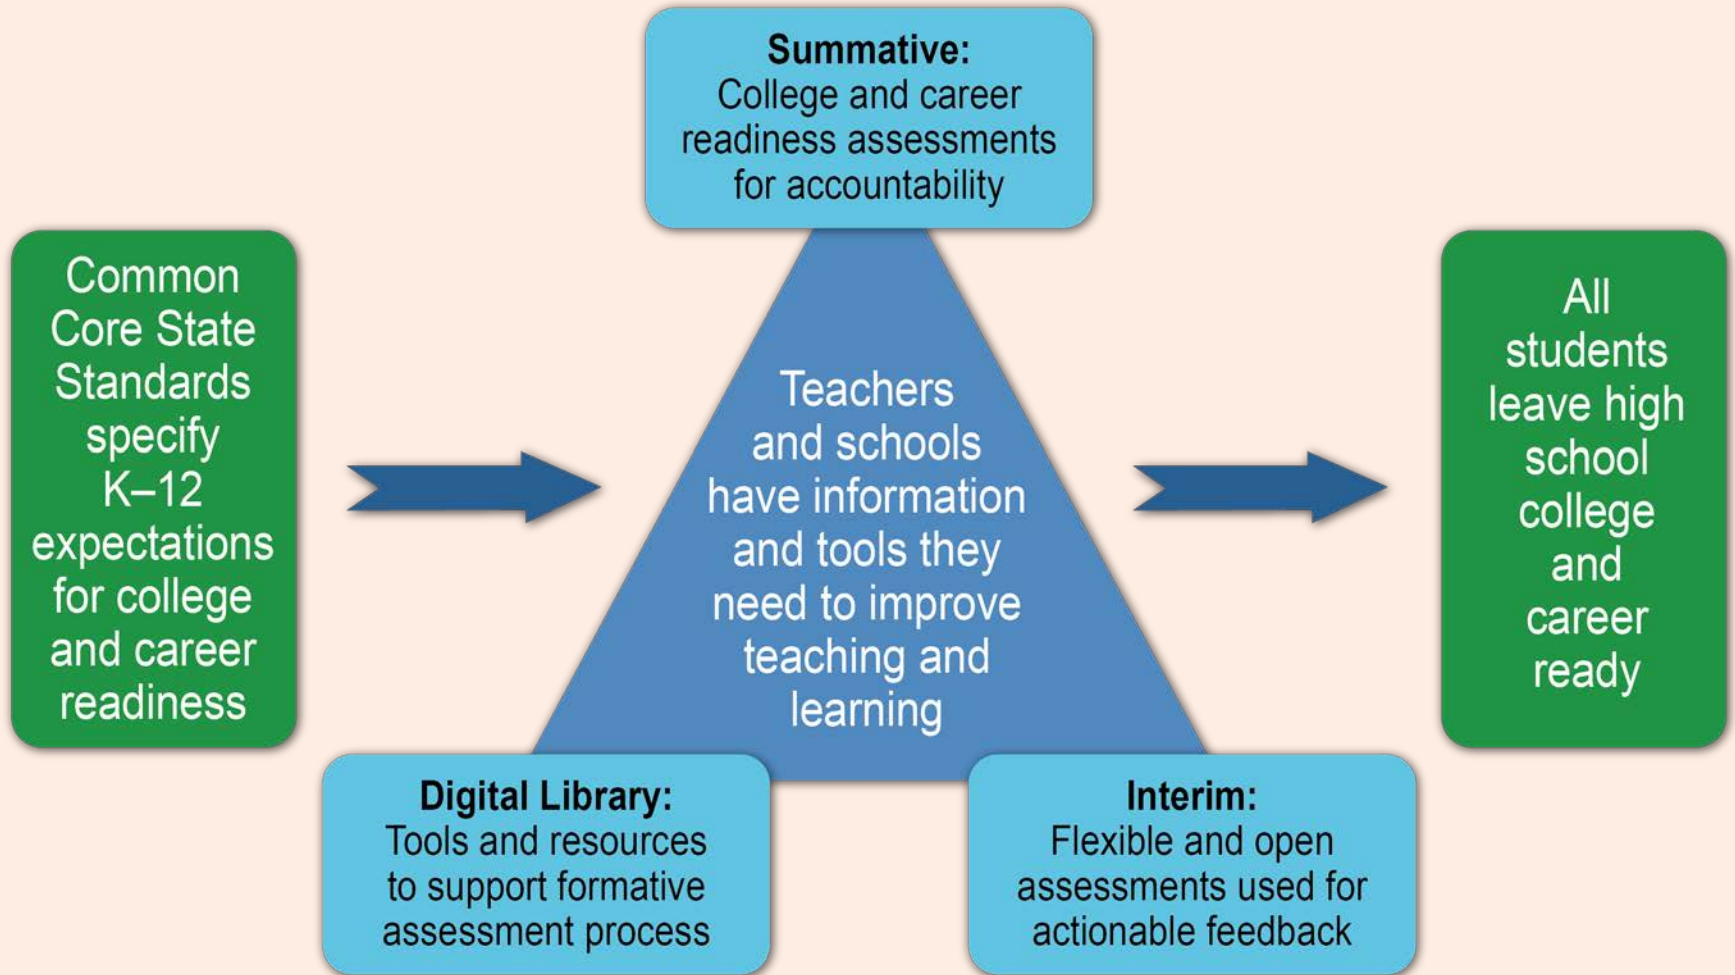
Summative:
College and career readiness assessments for accountability

Common Core State Standards specify K–12 expectations for college and career readiness

Teachers and schools have information and tools they need to improve teaching and learning

All students leave high school college and career ready

Digital Library:
Tools and resources to support formative assessment process

Interim:
Flexible and open assessments used for actionable feedback